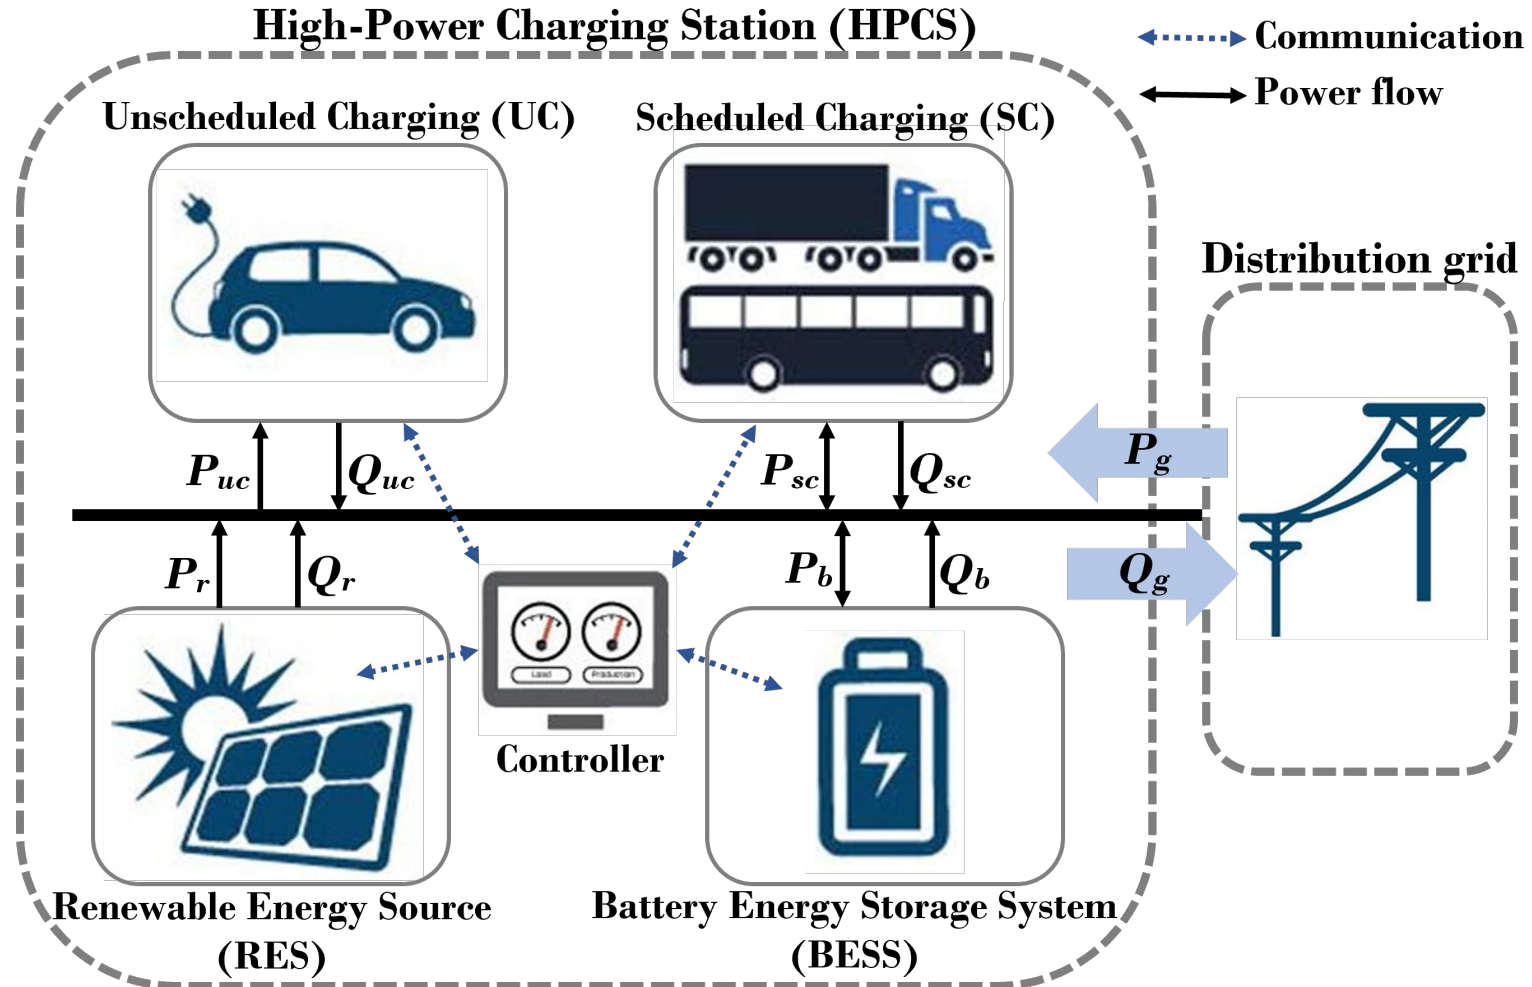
High-Power Charging Station (HPCS)

Communication

Power flow

Unscheduled Charging (UC)

Scheduled Charging (SC)

Distribution grid

$P_g$

$P_{uc}$

$Q_{uc}$

$P_{sc}$

$Q_{sc}$

$P_r$

$Q_r$

$P_b$

$Q_b$

$Q_g$

Load

Production

Controller

Renewable Energy Source (RES)

Battery Energy Storage System (BESS)